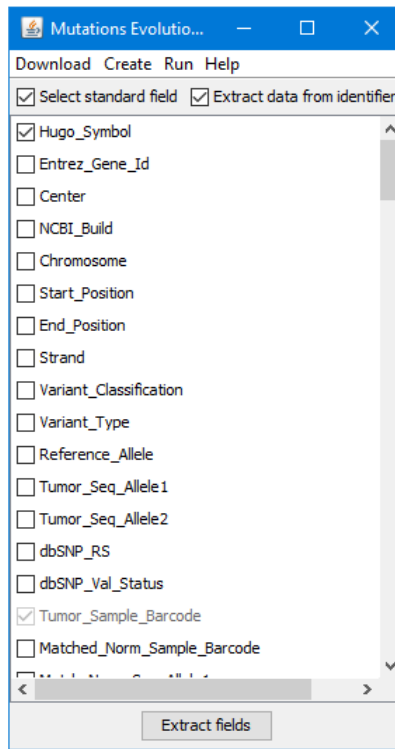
Mutations Evolutio...

Download Create Run Help

Select standard field
Extract data from identifier

Hugo_Symbol
Entrez_Gene_Id
Center
NCBI_Build
Chromosome
Start_Position
End_Position
Strand
Variant_Classification
Variant_Type
Reference_Allele
Tumor_Seq_Allele1
Tumor_Seq_Allele2
dbSNP_RS
dbSNP_Val_Status
Tumor_Sample_Barcode
Matched_Norm_Sample_Barcode
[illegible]

Extract fields